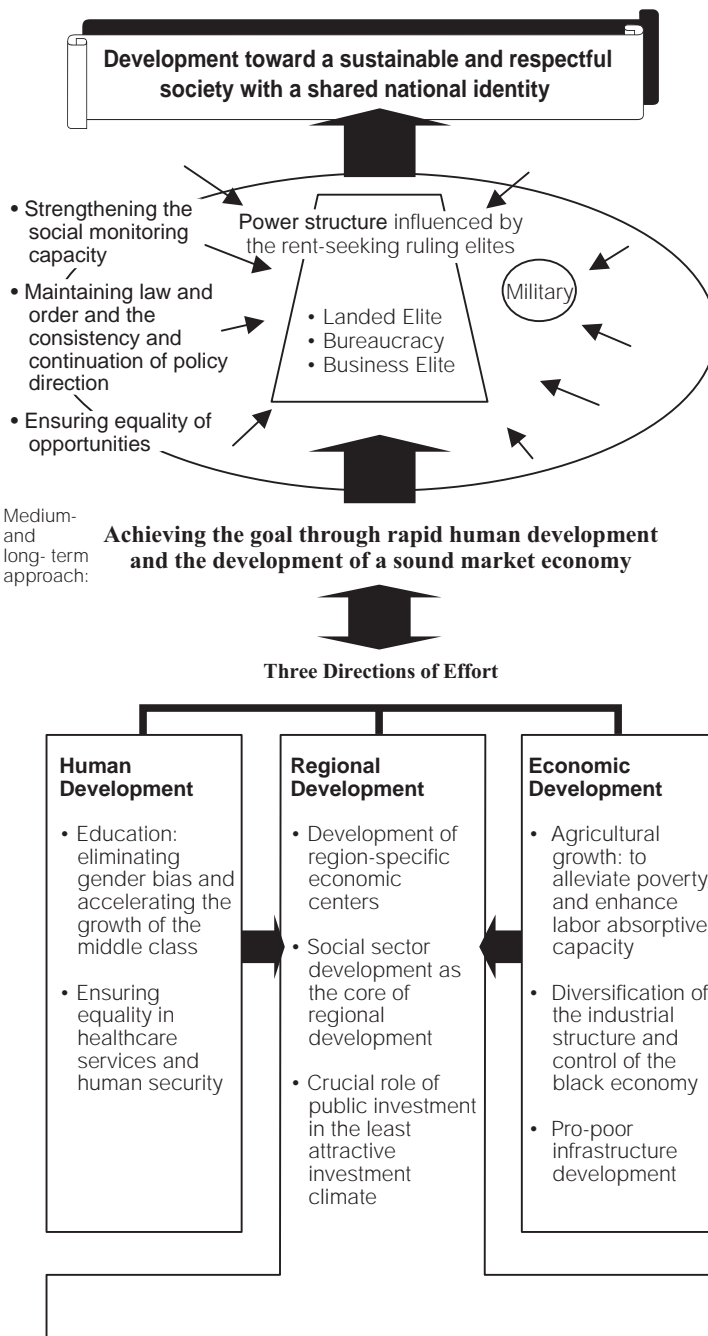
Development toward a sustainable and respectful society with a shared national identity

• Strengthening the social monitoring capacity

• Maintaining law and order and the consistency and continuation of policy direction

• Ensuring equality of opportunities

Power structure influenced by the rent-seeking ruling elites

• Landed Elite
• Bureaucracy
• Business Elite

Military

Medium- and long- term approach:

Achieving the goal through rapid human development and the development of a sound market economy

Three Directions of Effort

Human Development

• Education: eliminating gender bias and accelerating the growth of the middle class

• Ensuring equality in healthcare services and human security

Regional Development

• Development of region-specific economic centers

• Social sector development as the core of regional development

• Crucial role of public investment in the least attractive investment climate

Economic Development

• Agricultural growth: to alleviate poverty and enhance labor absorptive capacity

• Diversification of the industrial structure and control of the black economy

• Pro-poor infrastructure development